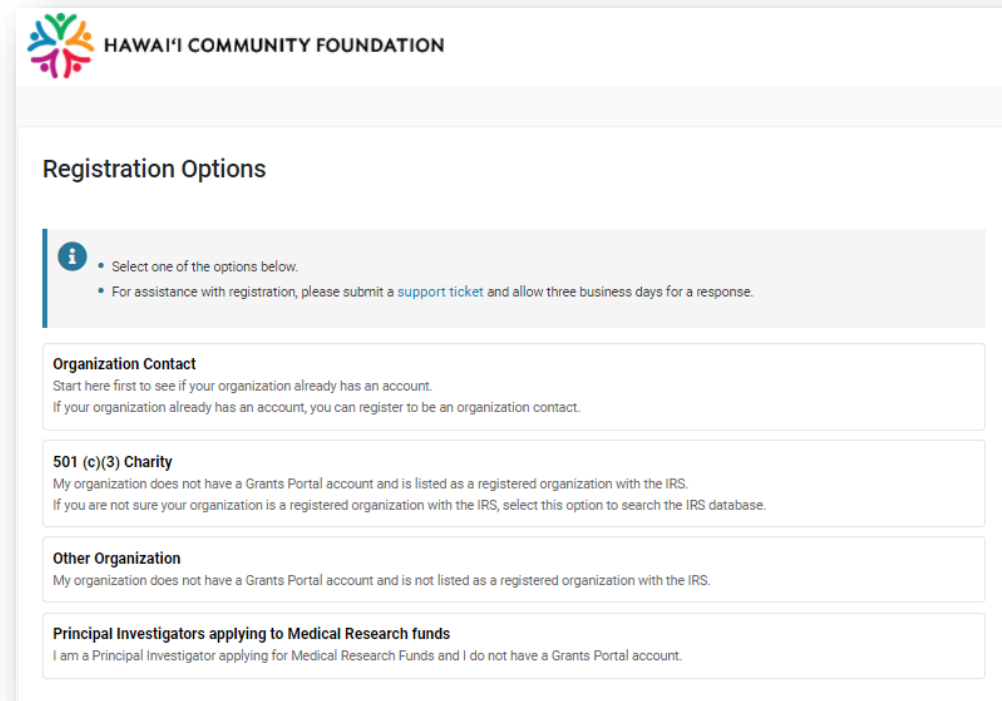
HAWAIʻI COMMUNITY FOUNDATION

Registration Options

• Select one of the options below.
• For assistance with registration, please submit a support ticket and allow three business days for a response.

Organization Contact
Start here first to see if your organization already has an account.
If your organization already has an account, you can register to be an organization contact.

501 (c)(3) Charity
My organization does not have a Grants Portal account and is listed as a registered organization with the IRS.
If you are not sure your organization is a registered organization with the IRS, select this option to search the IRS database.

Other Organization
My organization does not have a Grants Portal account and is not listed as a registered organization with the IRS.

Principal Investigators applying to Medical Research funds
I am a Principal Investigator applying for Medical Research Funds and I do not have a Grants Portal account.